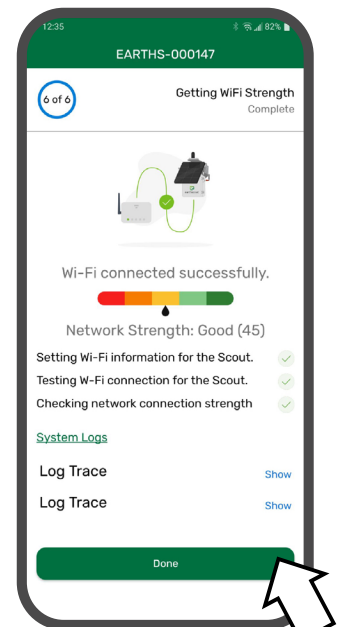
12:35 82%

EARTHS-000147

6 of 6

Getting WiFi Strength
Complete

Wi-Fi connected successfully.

Network Strength: Good (45)

Setting Wi-Fi information for the Scout.

Testing W-Fi connection for the Scout.

Checking network connection strength

System Logs

Log Trace Show

Log Trace Show

Done